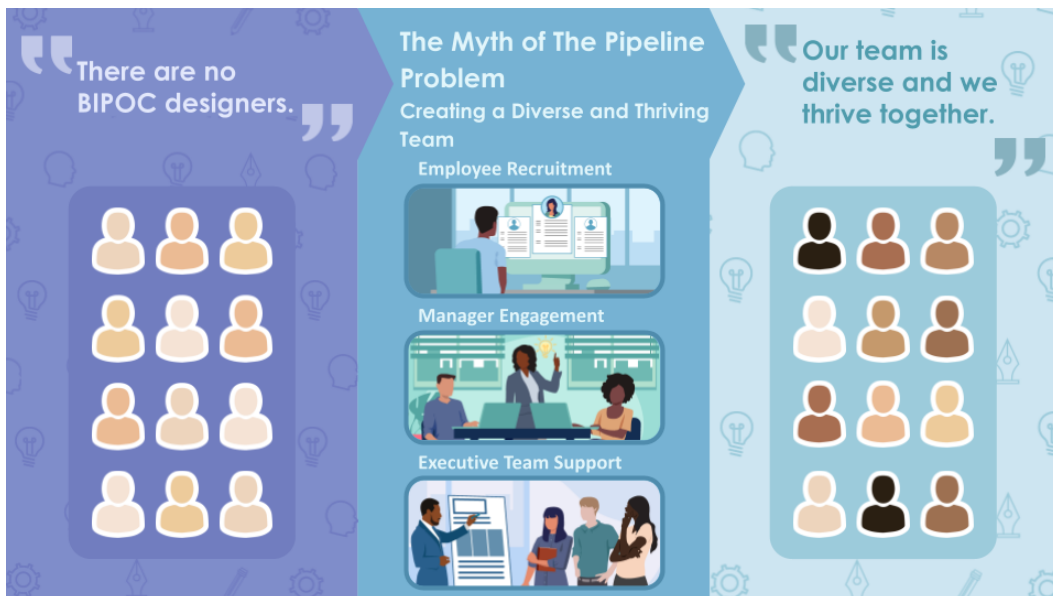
"There are no BIPOC designers."

The Myth of The Pipeline Problem

Creating a Diverse and Thriving Team

Employee Recruitment

Manager Engagement

Executive Team Support

"Our team is diverse and we thrive together."